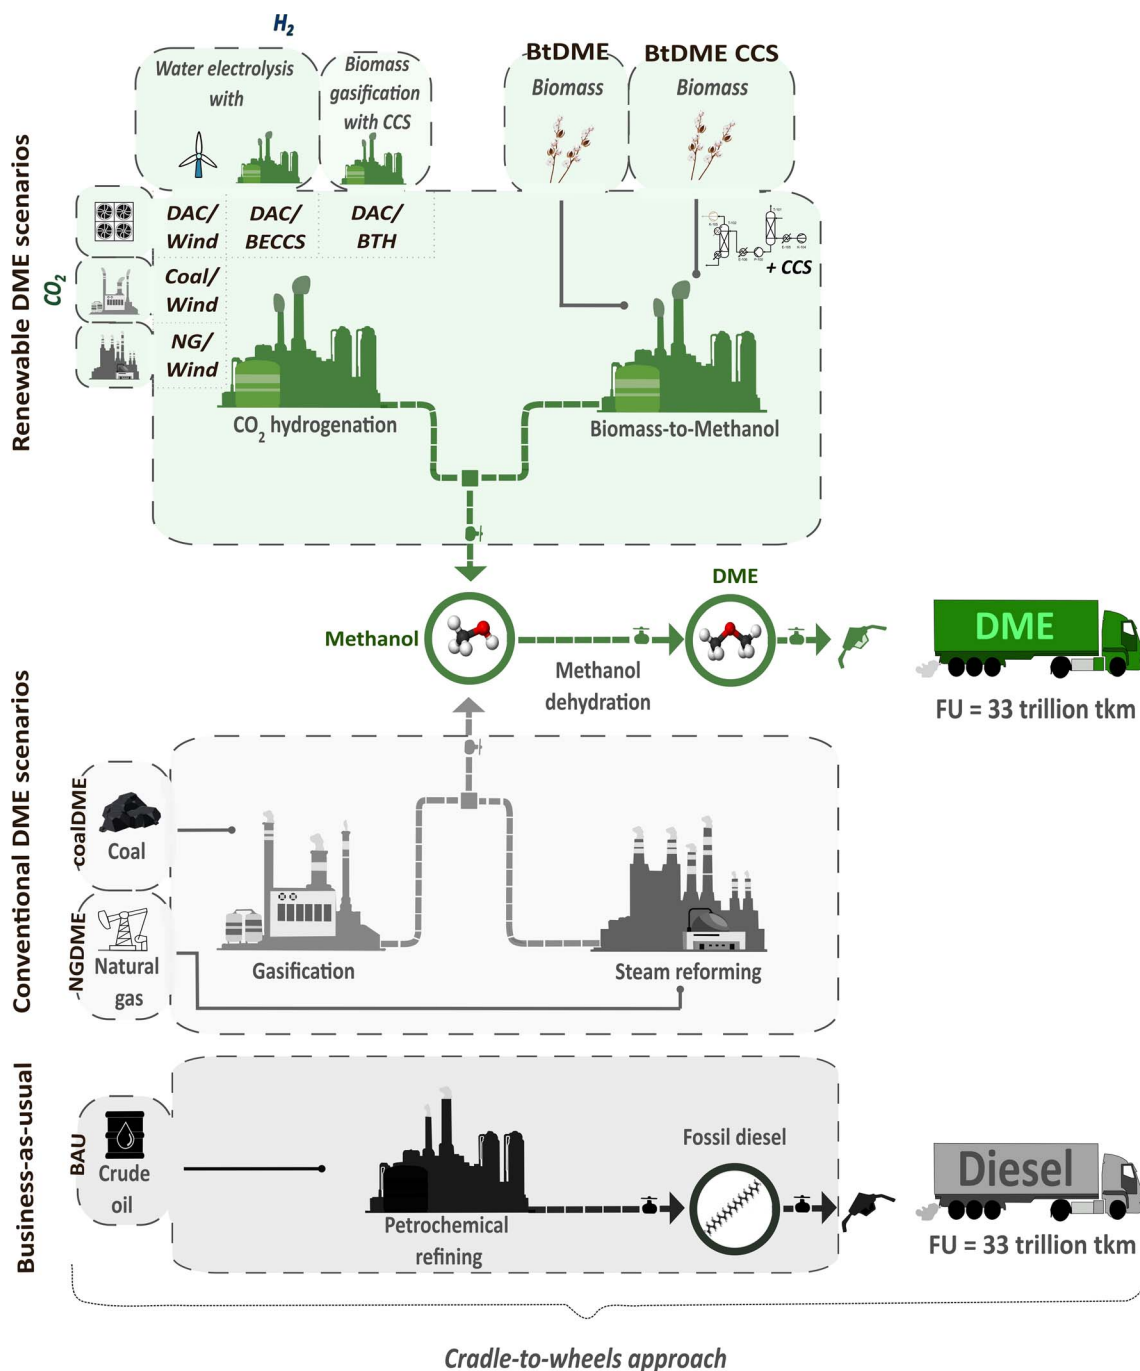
Renewable DME scenarios

$H_2$

Water electrolysis with

Biomass gasification with CCS

BtDME
Biomass

BtDME CCS
Biomass

$CO_2$

DAC/ Wind

DAC/ BECCS

DAC/ BTH

Coal/ Wind

NG/ Wind

+ CCS

$CO_2$ hydrogenation

Biomass-to-Methanol

Methanol

DME

Methanol dehydration

DME

FU = 33 trillion tkm

Conventional DME scenarios

coalDME
Coal

NGDME
Natural gas

Gasification

Steam reforming

Business-as-usual

BAU
Crude oil

Petrochemical refining

Fossil diesel

Diesel

FU = 33 trillion tkm

Cradle-to-wheels approach